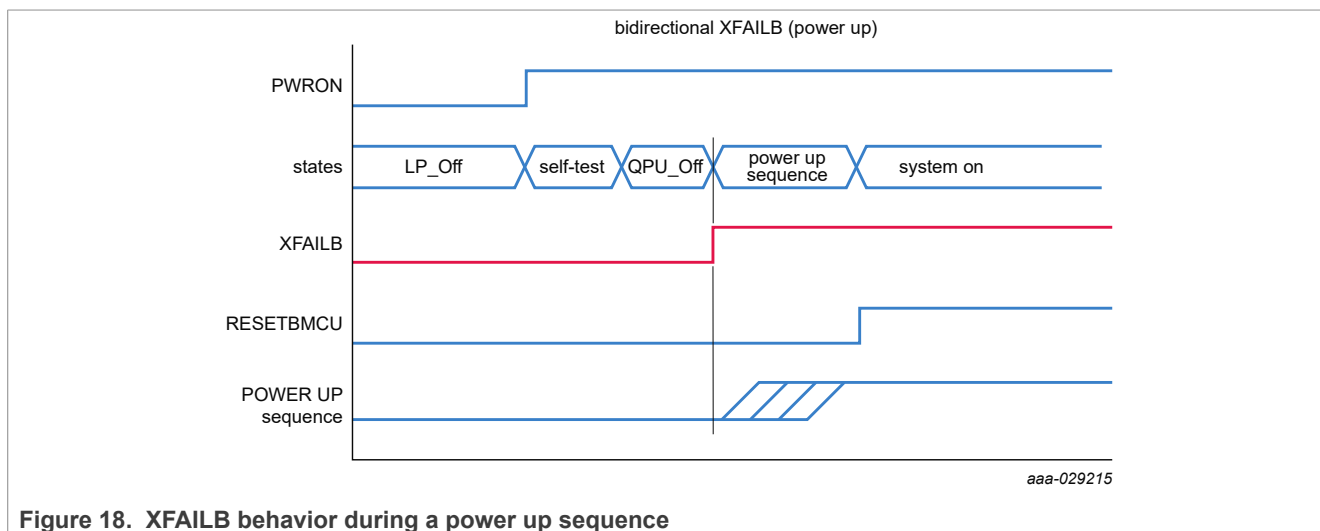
bidirectional XFAILB (power up)

PWRON

states

LP_Off

self-test

QPU_Off

power up sequence

system on

XFAILB

RESETBMCU

POWER UP sequence

aaa-029215

Figure 18. XFAILB behavior during a power up sequence